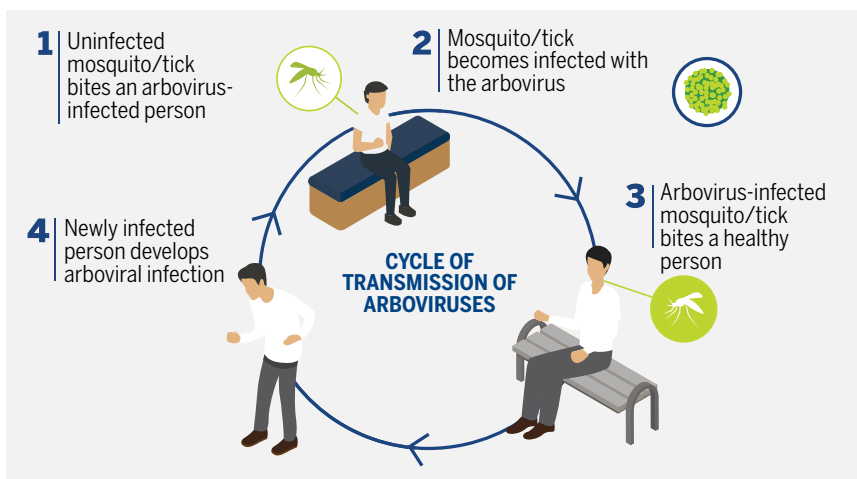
1 Uninfected mosquito/tick bites an arbovirus-infected person

2 Mosquito/tick becomes infected with the arbovirus

3 Arbovirus-infected mosquito/tick bites a healthy person

4 Newly infected person develops arboviral infection

CYCLE OF TRANSMISSION OF ARBOVIRUSES